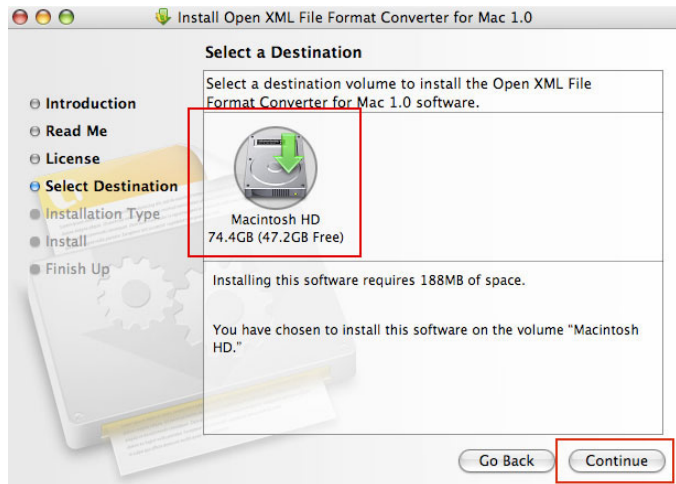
Install Open XML File Format Converter for Mac 1.0

Select a Destination

Select a destination volume to install the Open XML File Format Converter for Mac 1.0 software.

Introduction
Read Me
License
Select Destination
Installation Type
Install
Finish Up

Macintosh HD
74.4GB (47.2GB Free)

Installing this software requires 188MB of space.

You have chosen to install this software on the volume "Macintosh HD."

Go Back
Continue